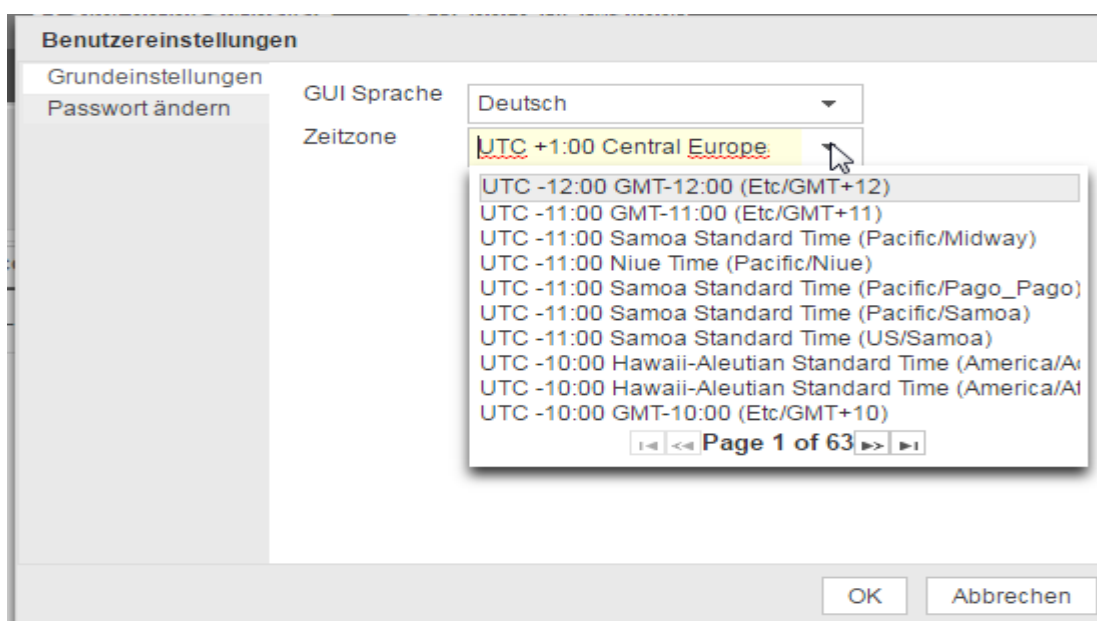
Benutzereinstellungen

Grundeinstellungen
Passwort ändern

GUI Sprache
Deutsch

Zeitzone
UTC +1:00 Central Europe

UTC -12:00 GMT-12:00 (Etc/GMT+12)
UTC -11:00 GMT-11:00 (Etc/GMT+11)
UTC -11:00 Samoa Standard Time (Pacific/Midway)
UTC -11:00 Niue Time (Pacific/Niue)
UTC -11:00 Samoa Standard Time (Pacific/Pago_Pago)
UTC -11:00 Samoa Standard Time (Pacific/Samoa)
UTC -11:00 Samoa Standard Time (US/Samoa)
UTC -10:00 Hawaii-Aleutian Standard Time (America/A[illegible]
UTC -10:00 Hawaii-Aleutian Standard Time (America/A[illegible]
UTC -10:00 GMT-10:00 (Etc/GMT+10)

Page 1 of 63

OK
Abbrechen